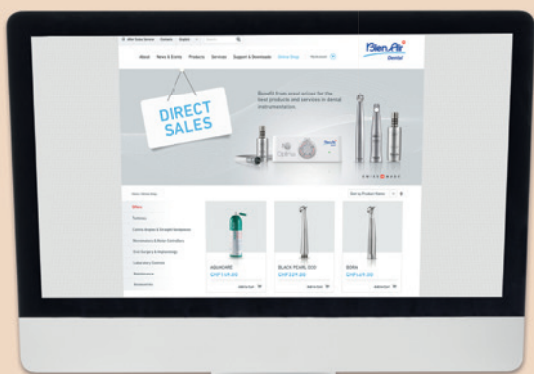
Bien Air Dental

About News & Events Products Services Support & Downloads Online Shop

DIRECT SALES

Benefit from direct access to the best products and services in dental instrumentation.

Sort by Product Name

Offers

AQUACARE
CHF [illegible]

BLACK PEARL ECO
CHF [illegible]

BORA
CHF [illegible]